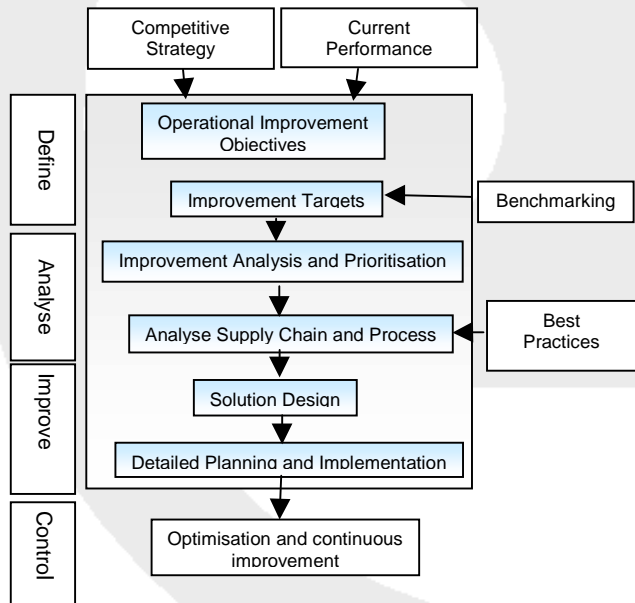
Competitive Strategy

Current Performance

Define

Operational Improvement Objectives

Improvement Targets

Benchmarking

Analyse

Improvement Analysis and Prioritisation

Analyse Supply Chain and Process

Best Practices

Improve

Solution Design

Detailed Planning and Implementation

Control

Optimisation and continuous improvement